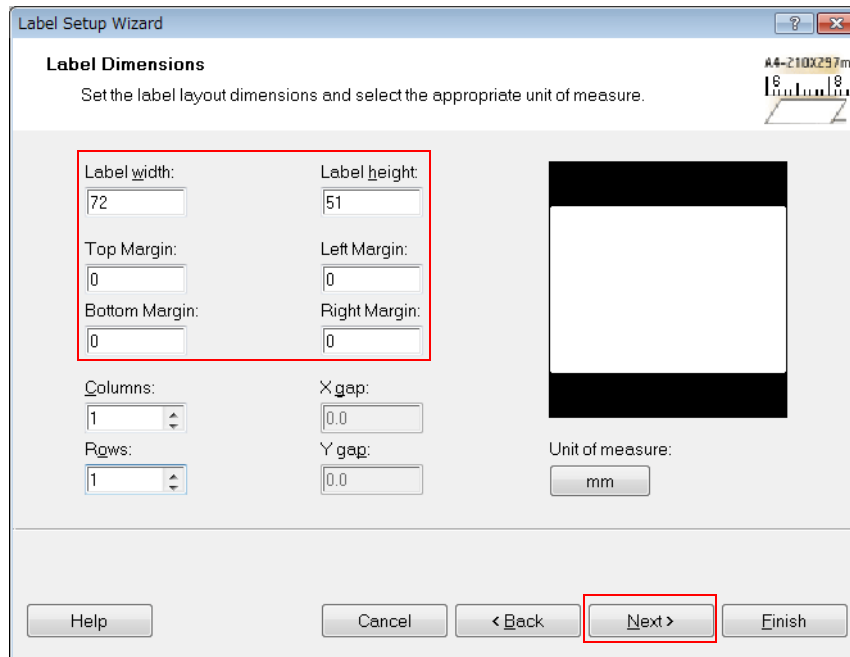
Label Setup Wizard

?

Label Dimensions

Set the label layout dimensions and select the appropriate unit of measure.

A4-210X297m

Label width:
72

Label height:
51

Top Margin:
0

Left Margin:
0

Bottom Margin:
0

Right Margin:
0

Columns:
1

X gap:
0.0

Rows:
1

Y gap:
0.0

Unit of measure:
mm

Help

Cancel

< Back

Next >

Finish